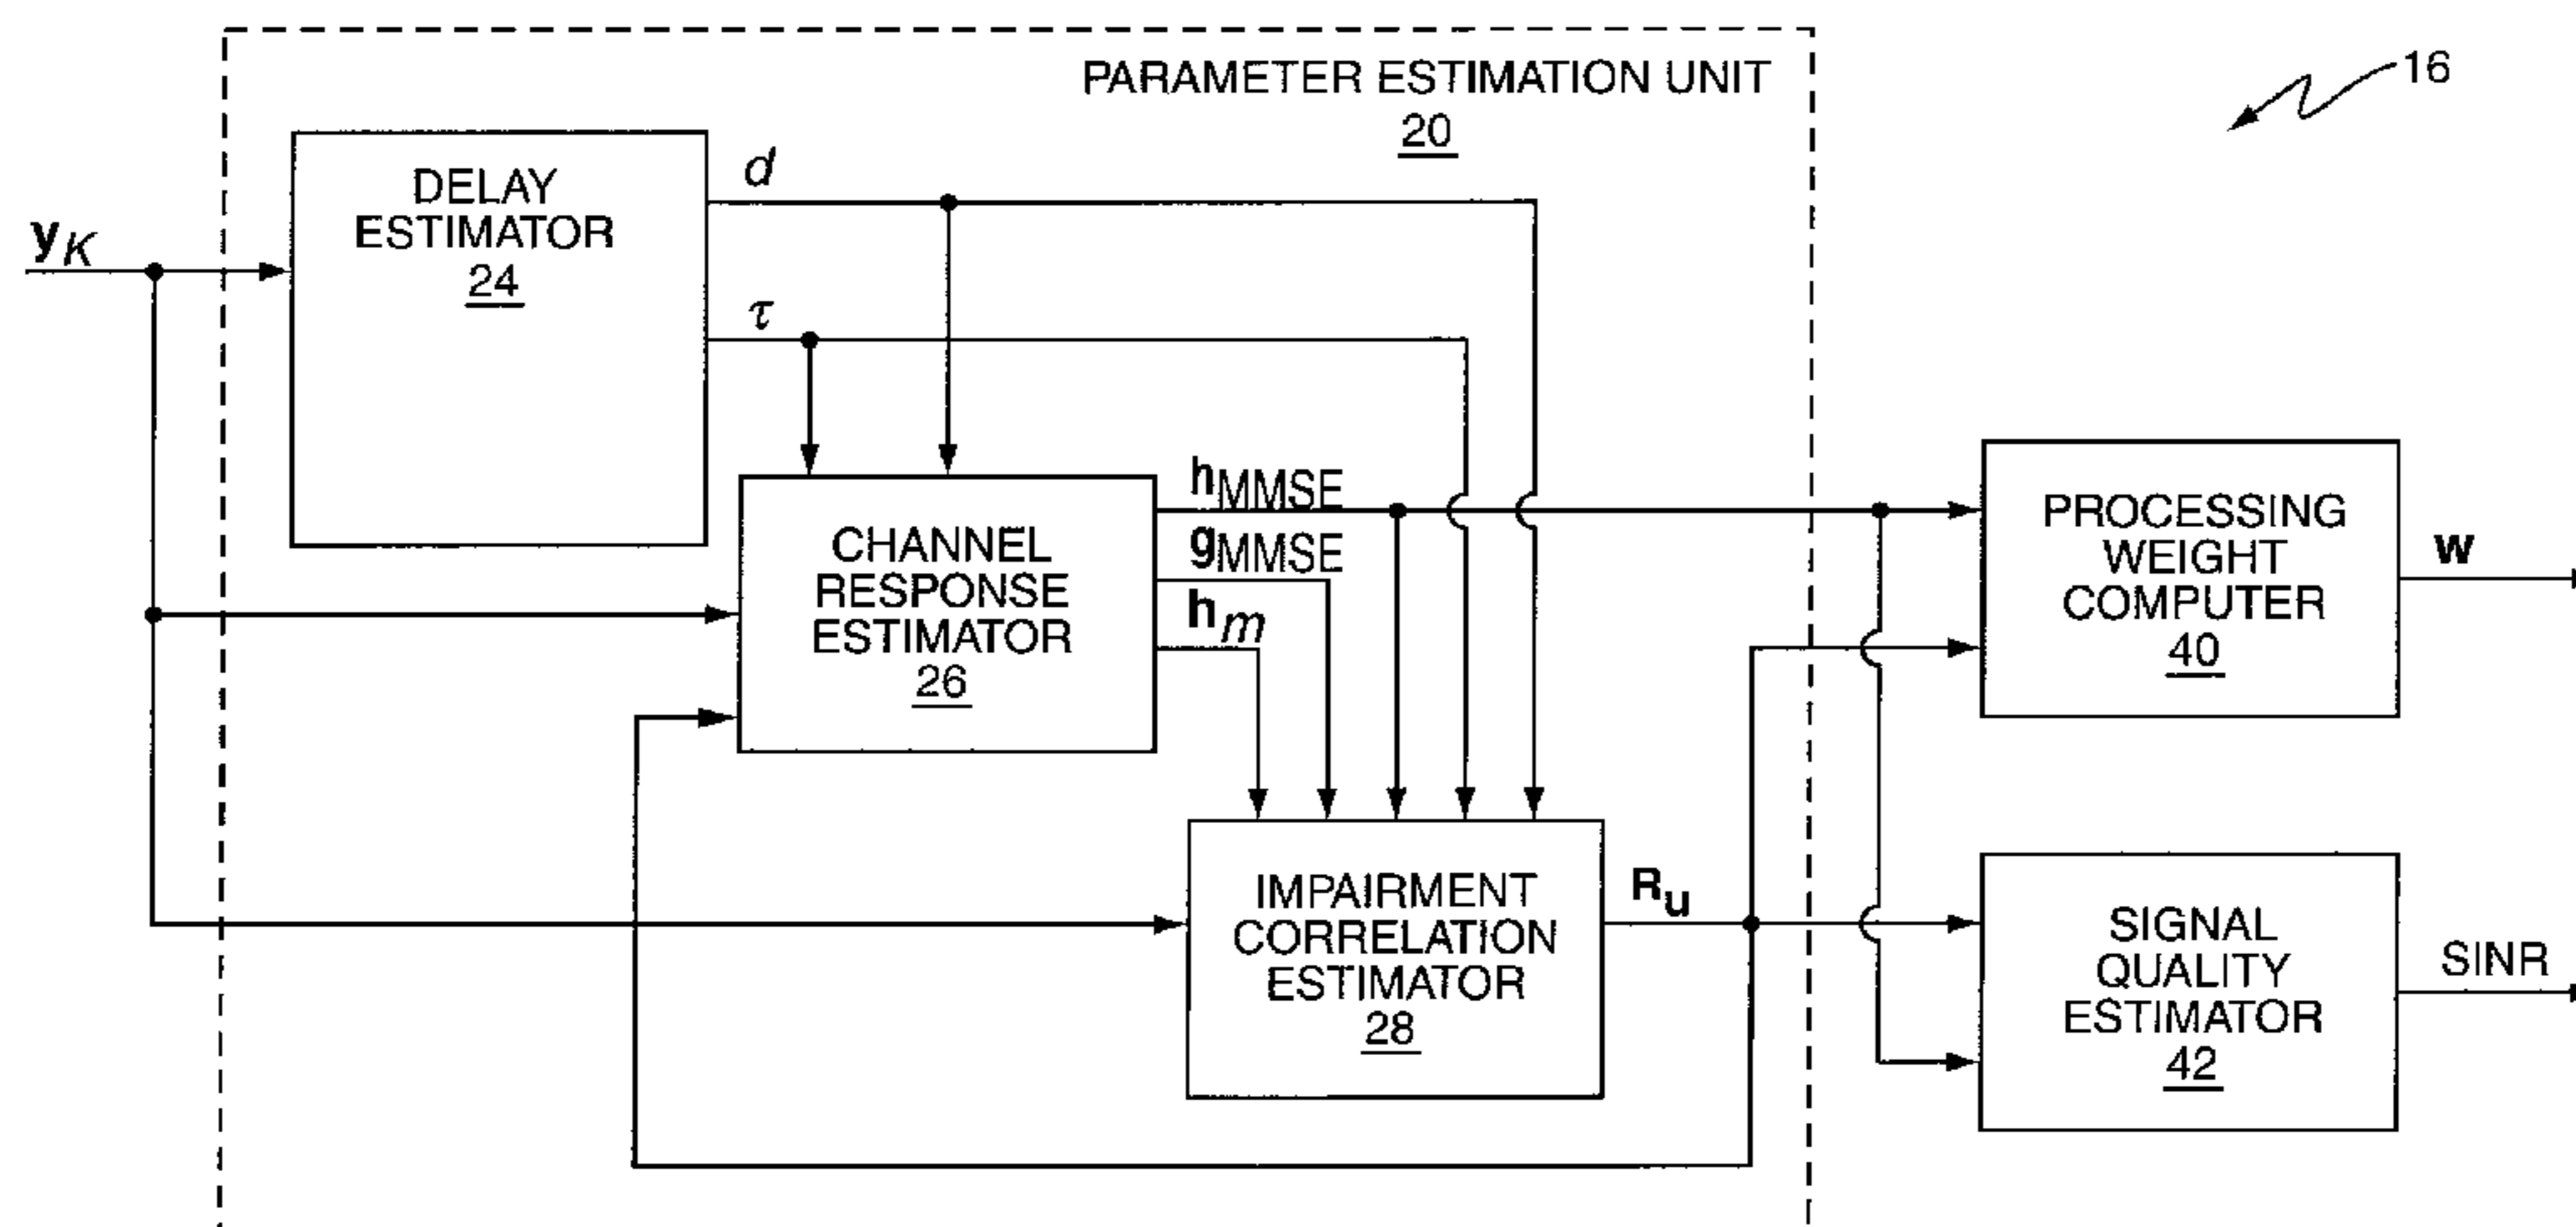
PARAMETER ESTIMATION UNIT
20

16

$\mathbf{y}_K$

DELAY
ESTIMATOR
24

$d$

$\tau$

CHANNEL
RESPONSE
ESTIMATOR
26

$\mathbf{h}_{MMSE}$

$\mathbf{g}_{MMSE}$

$\mathbf{h}_m$

IMPAIRMENT
CORRELATION
ESTIMATOR
28

$\mathbf{R_u}$

PROCESSING
WEIGHT
COMPUTER
40

$\mathbf{w}$

SIGNAL
QUALITY
ESTIMATOR
42

SINR